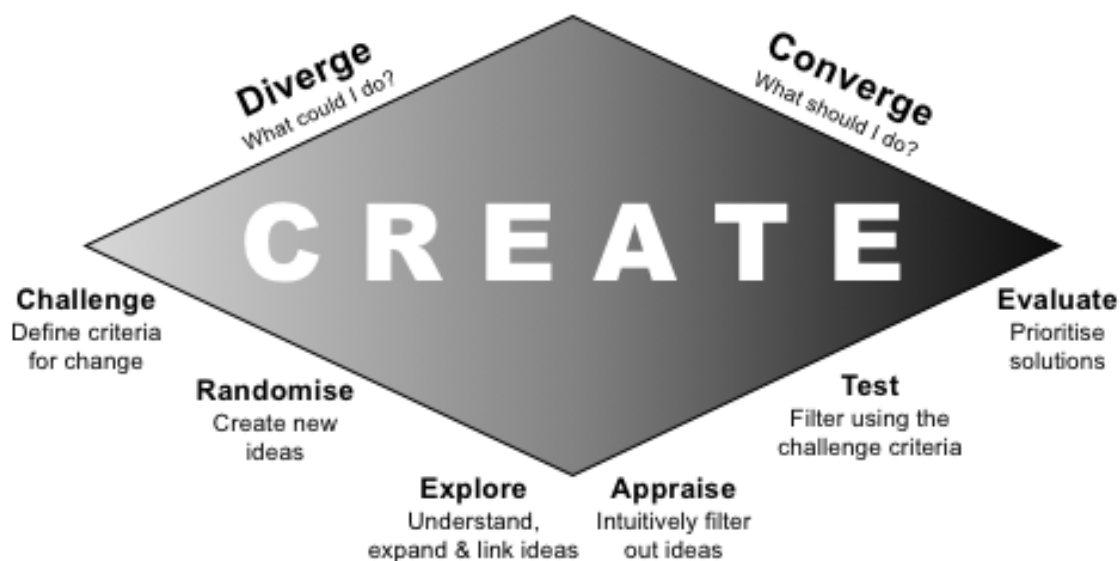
Diverge
What could I do?

Converge
What should I do?

CREATE

Challenge
Define criteria for change

Randomise
Create new ideas

Explore
Understand, expand & link ideas

Appraise
Intuitively filter out ideas

Test
Filter using the challenge criteria

Evaluate
Prioritise solutions